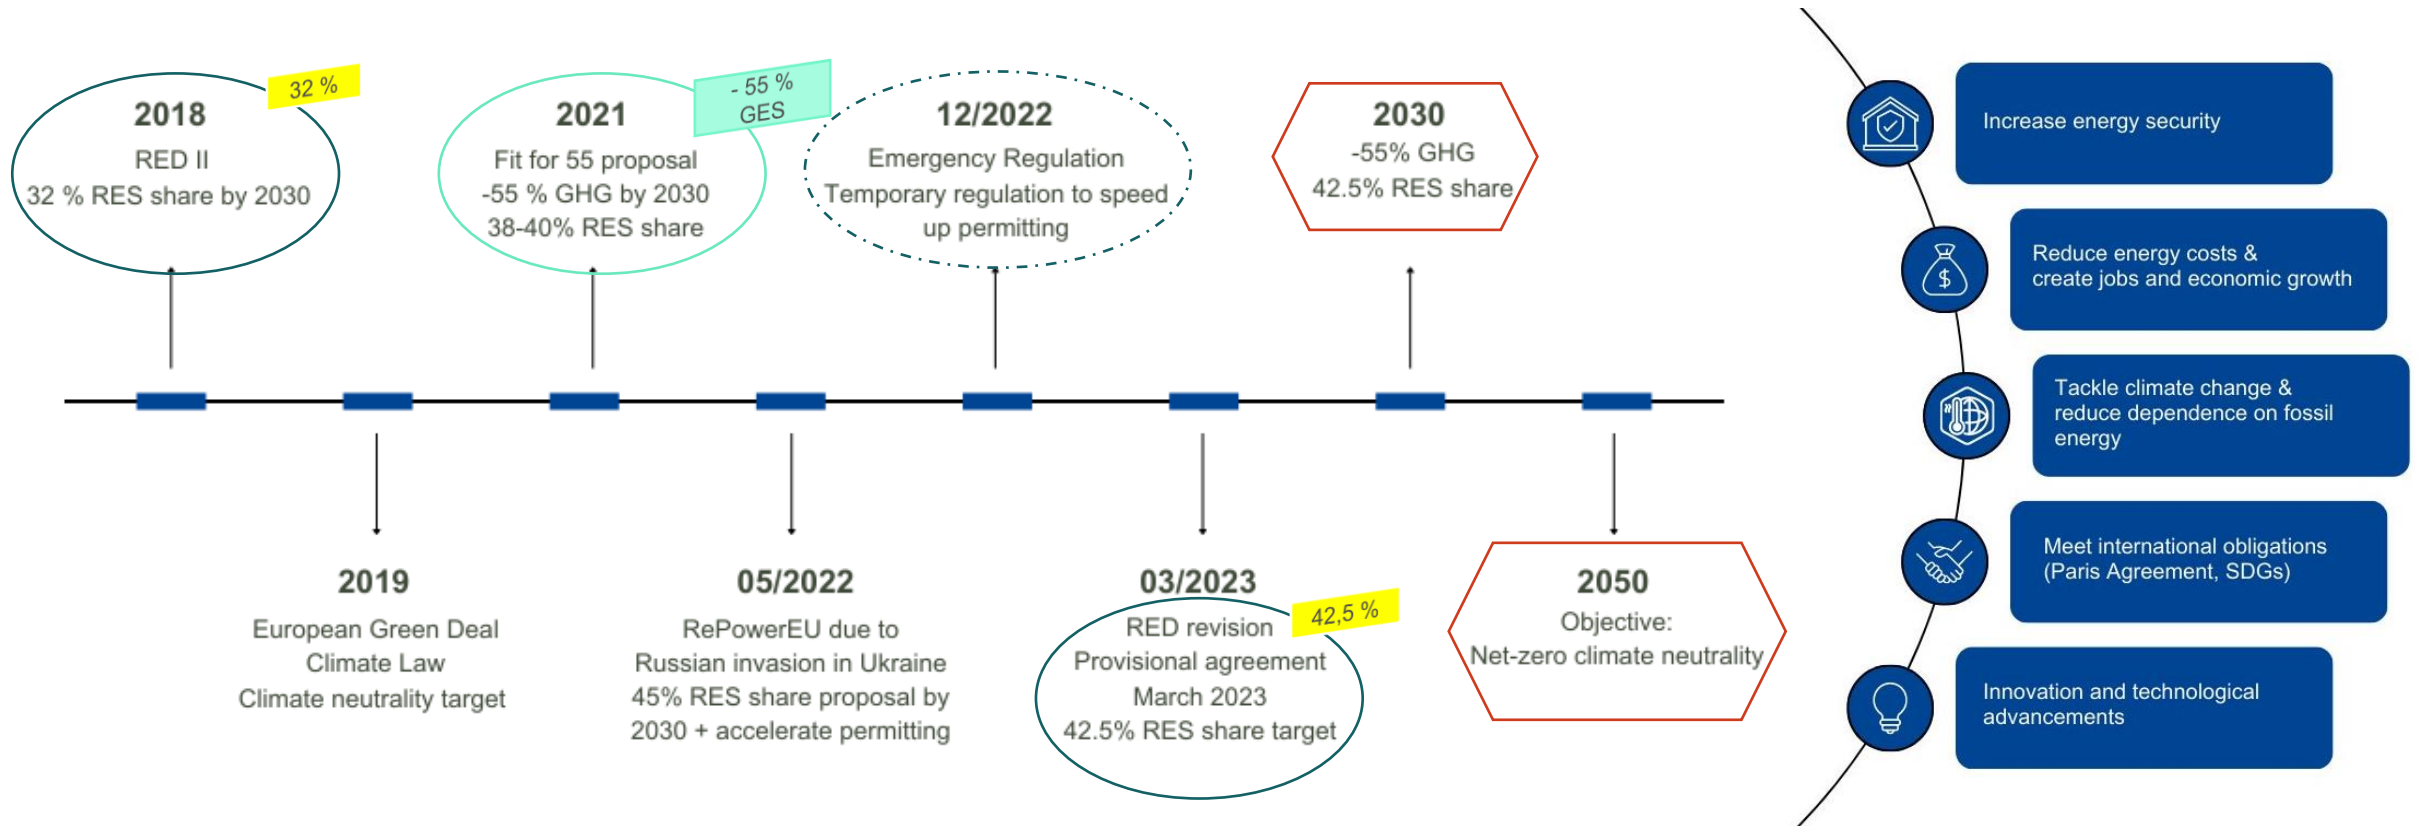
32 %

2018
RED II
32 % RES share by 2030

- 55 %
GES

2021
Fit for 55 proposal
-55 % GHG by 2030
38-40% RES share

12/2022
Emergency Regulation
Temporary regulation to speed up permitting

2030
-55% GHG
42.5% RES share

2019
European Green Deal
Climate Law
Climate neutrality target

05/2022
RePowerEU due to Russian invasion in Ukraine
45% RES share proposal by 2030 + accelerate permitting

03/2023
42,5 %
RED revision
Provisional agreement
March 2023
42.5% RES share target

2050
Objective:
Net-zero climate neutrality

Increase energy security

Reduce energy costs & create jobs and economic growth

Tackle climate change & reduce dependence on fossil energy

Meet international obligations (Paris Agreement, SDGs)

Innovation and technological advancements